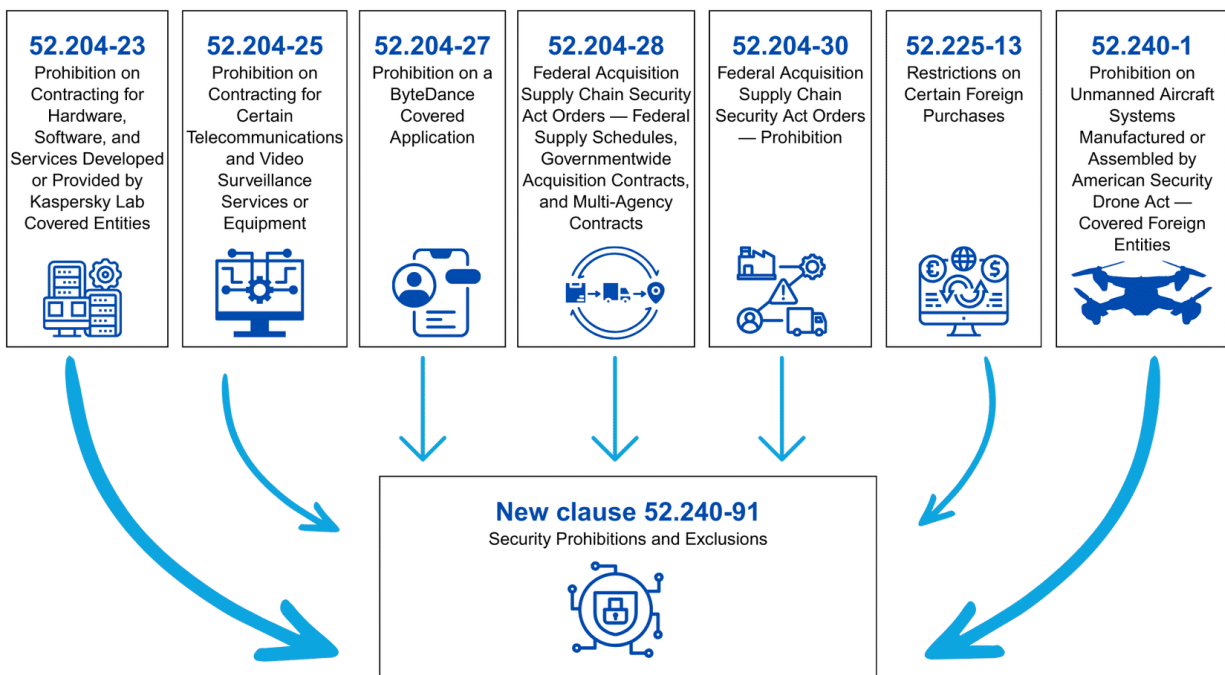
52.204-23
Prohibition on Contracting for Hardware, Software, and Services Developed or Provided by Kaspersky Lab Covered Entities

52.204-25
Prohibition on Contracting for Certain Telecommunications and Video Surveillance Services or Equipment

52.204-27
Prohibition on a ByteDance Covered Application

52.204-28
Federal Acquisition Supply Chain Security Act Orders — Federal Supply Schedules, Governmentwide Acquisition Contracts, and Multi-Agency Contracts

52.204-30
Federal Acquisition Supply Chain Security Act Orders — Prohibition

52.225-13
Restrictions on Certain Foreign Purchases

52.240-1
Prohibition on Unmanned Aircraft Systems Manufactured or Assembled by American Security Drone Act — Covered Foreign Entities

New clause 52.240-91
Security Prohibitions and Exclusions